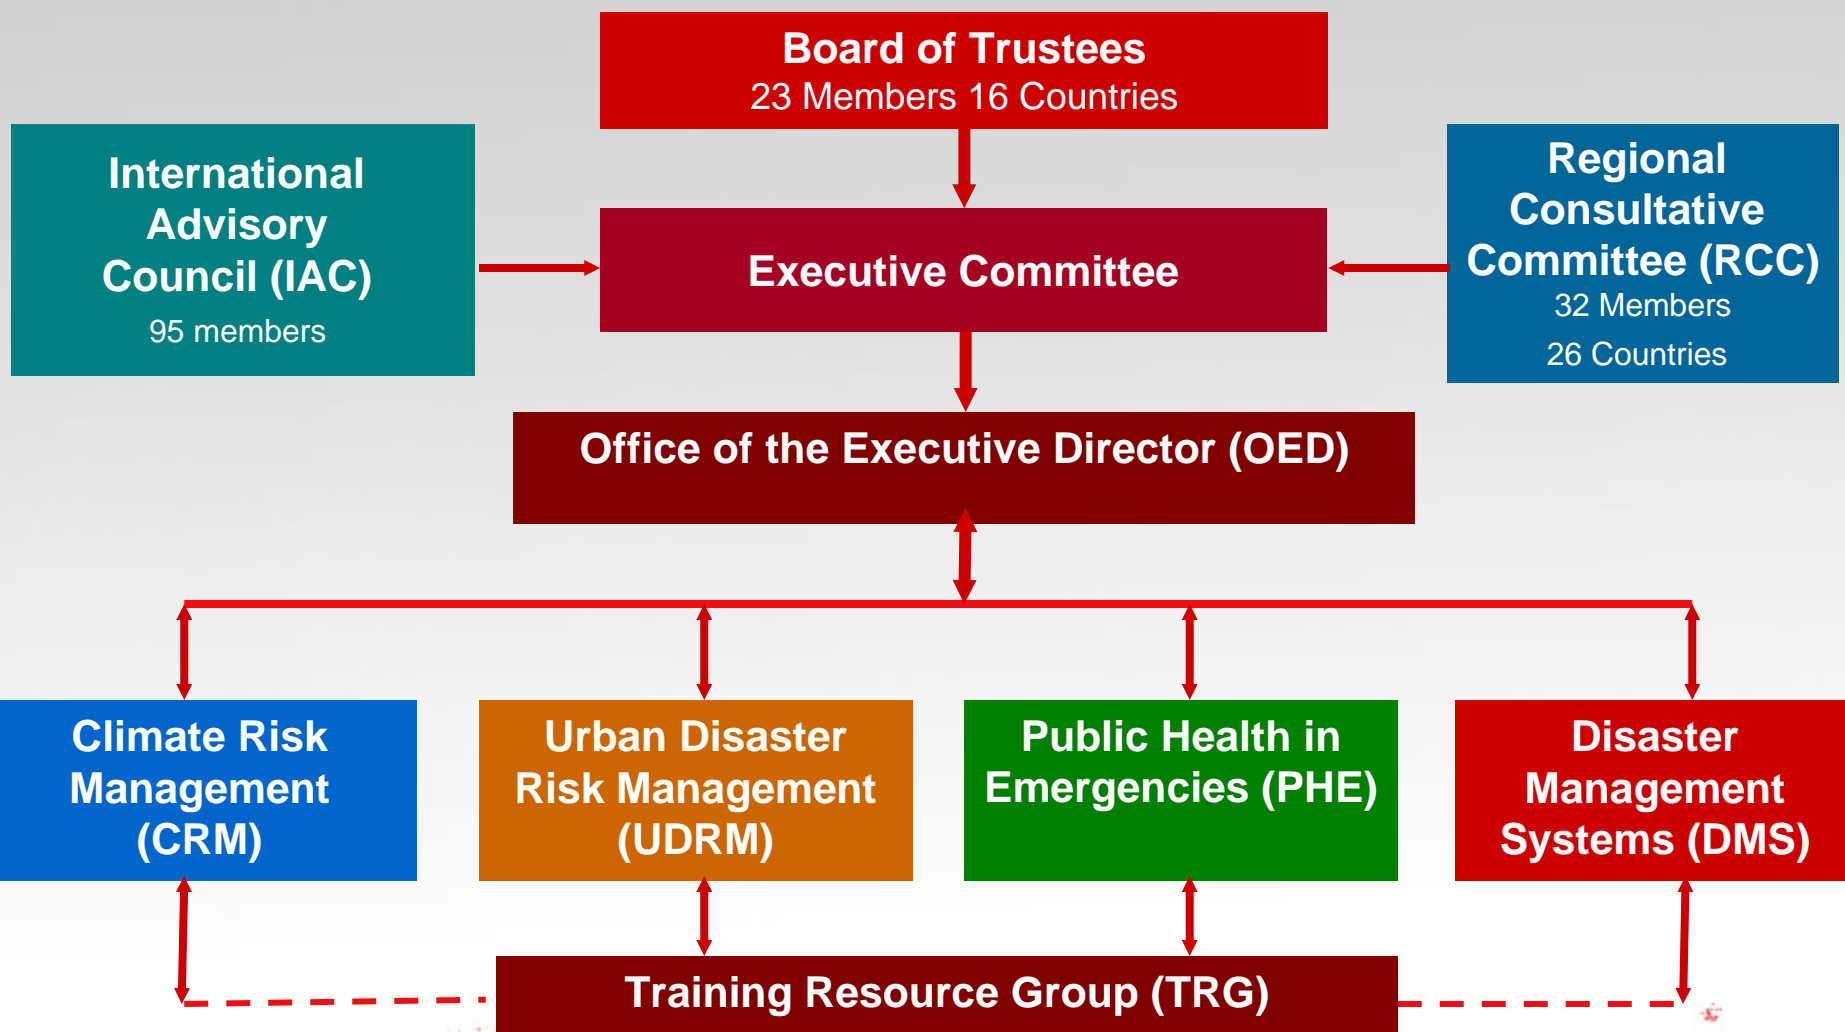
Board of Trustees
23 Members 16 Countries

International Advisory Council (IAC)
95 members

Executive Committee

Regional Consultative Committee (RCC)
32 Members
26 Countries

Office of the Executive Director (OED)

Climate Risk Management (CRM)

Urban Disaster Risk Management (UDRM)

Public Health in Emergencies (PHE)

Disaster Management Systems (DMS)

Training Resource Group (TRG)